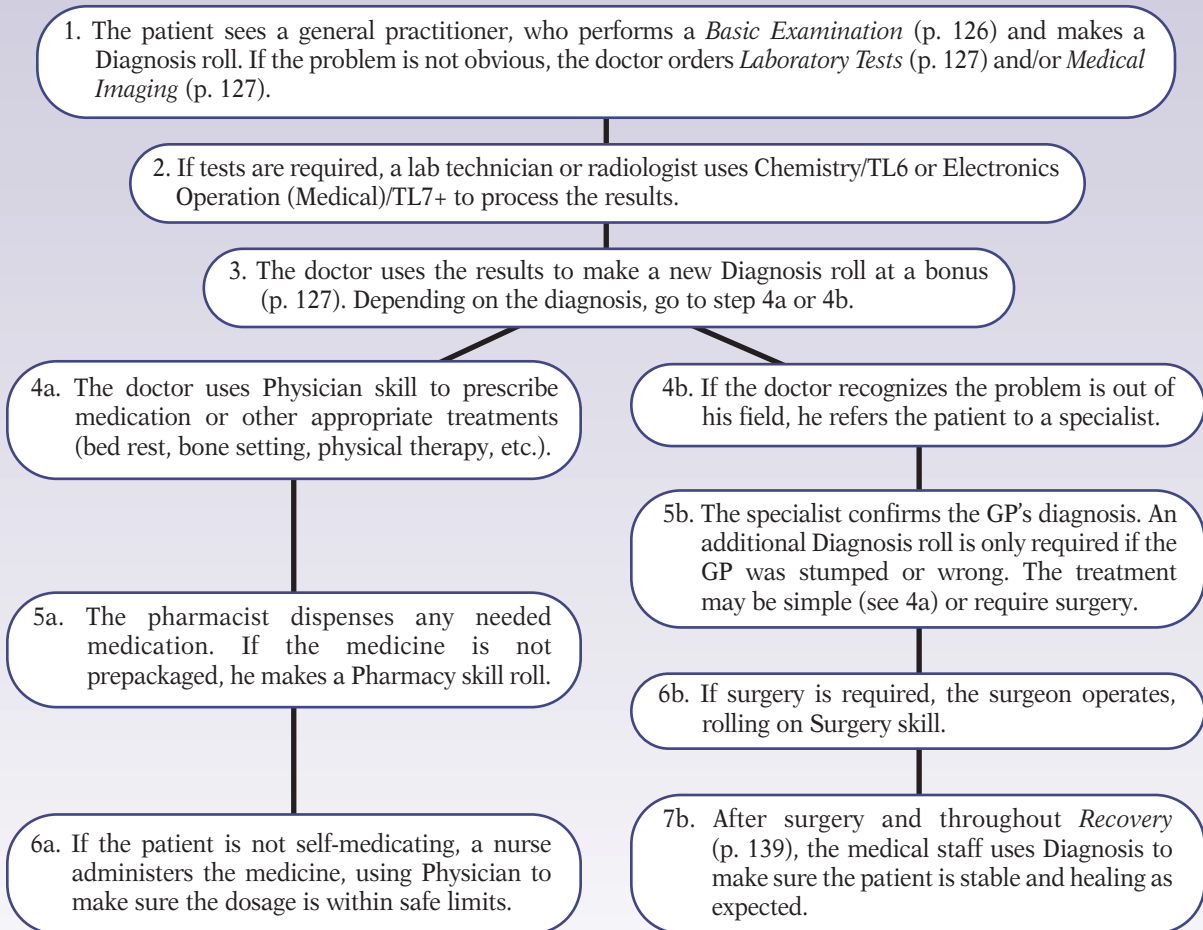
1. The patient sees a general practitioner, who performs a *Basic Examination* (p. 126) and makes a Diagnosis roll. If the problem is not obvious, the doctor orders *Laboratory Tests* (p. 127) and/or *Medical Imaging* (p. 127).

2. If tests are required, a lab technician or radiologist uses Chemistry/TL6 or Electronics Operation (Medical)/TL7+ to process the results.

3. The doctor uses the results to make a new Diagnosis roll at a bonus (p. 127). Depending on the diagnosis, go to step 4a or 4b.

4a. The doctor uses Physician skill to prescribe medication or other appropriate treatments (bed rest, bone setting, physical therapy, etc.).

5a. The pharmacist dispenses any needed medication. If the medicine is not prepackaged, he makes a Pharmacy skill roll.

6a. If the patient is not self-medicating, a nurse administers the medicine, using Physician to make sure the dosage is within safe limits.

4b. If the doctor recognizes the problem is out of his field, he refers the patient to a specialist.

5b. The specialist confirms the GP's diagnosis. An additional Diagnosis roll is only required if the GP was stumped or wrong. The treatment may be simple (see 4a) or require surgery.

6b. If surgery is required, the surgeon operates, rolling on Surgery skill.

7b. After surgery and throughout *Recovery* (p. 139), the medical staff uses Diagnosis to make sure the patient is stable and healing as expected.